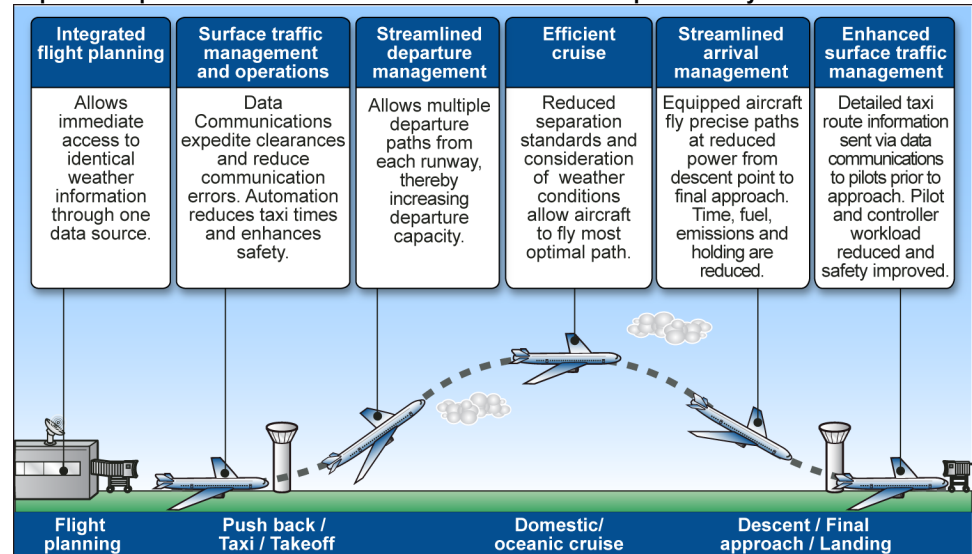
Integrated flight planning

Allows immediate access to identical weather information through one data source.

Surface traffic management and operations

Data Communications expedite clearances and reduce communication errors. Automation reduces taxi times and enhances safety.

Streamlined departure management

Allows multiple departure paths from each runway, thereby increasing departure capacity.

Efficient cruise

Reduced separation standards and consideration of weather conditions allow aircraft to fly most optimal path.

Streamlined arrival management

Equipped aircraft fly precise paths at reduced power from descent point to final approach. Time, fuel, emissions and holding are reduced.

Enhanced surface traffic management

Detailed taxi route information sent via data communications to pilots prior to approach. Pilot and controller workload reduced and safety improved.

Flight planning

Push back / Taxi / Takeoff

Domestic/ oceanic cruise

Descent / Final approach / Landing